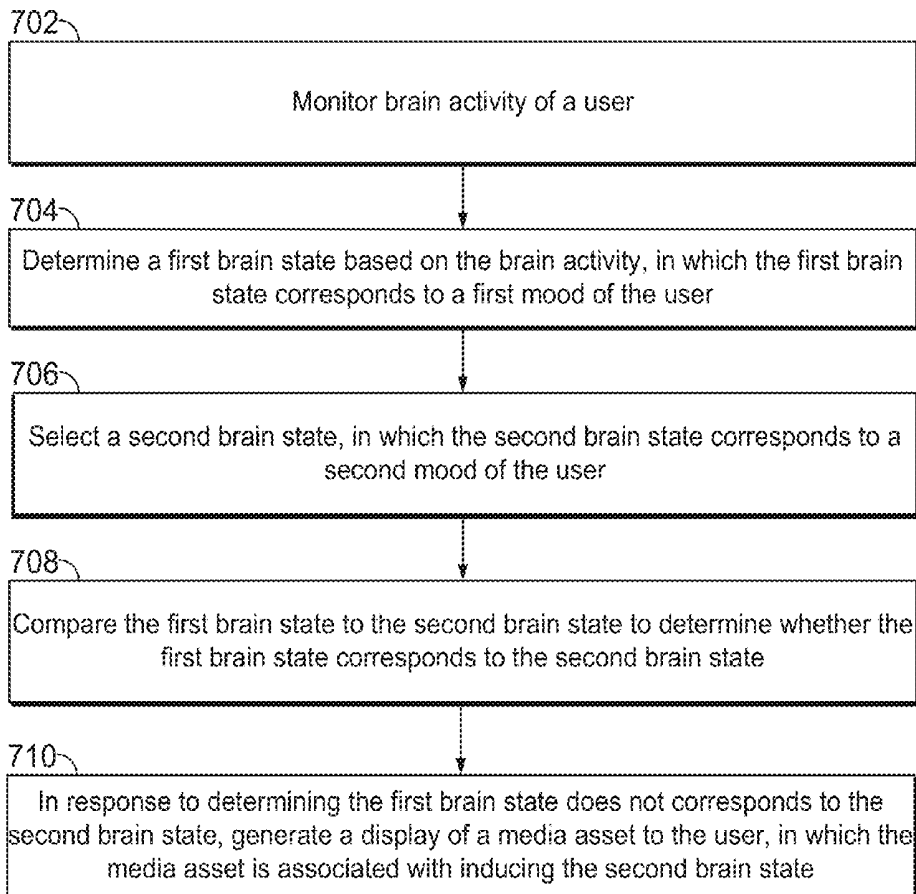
702

Monitor brain activity of a user

704

Determine a first brain state based on the brain activity, in which the first brain state corresponds to a first mood of the user

706

Select a second brain state, in which the second brain state corresponds to a second mood of the user

708

Compare the first brain state to the second brain state to determine whether the first brain state corresponds to the second brain state

710

In response to determining the first brain state does not corresponds to the second brain state, generate a display of a media asset to the user, in which the media asset is associated with inducing the second brain state